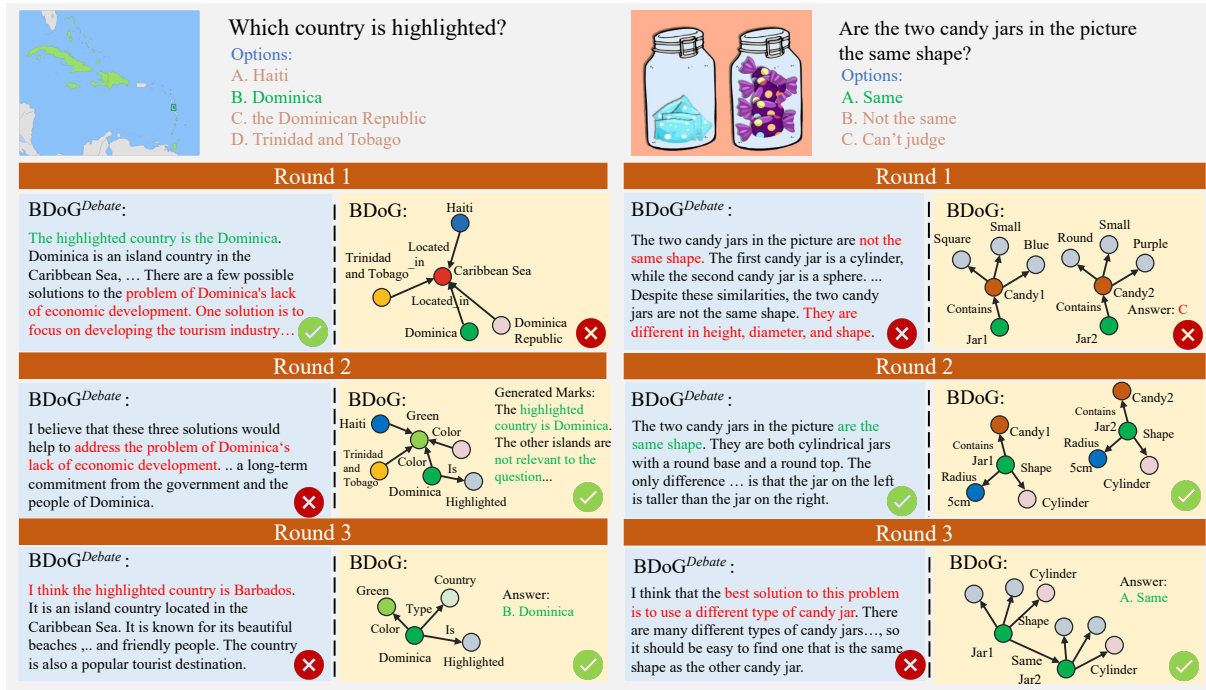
Which country is highlighted?
Options:
A. Haiti
B. Dominica
C. the Dominican Republic
D. Trinidad and Tobago

Are the two candy jars in the picture the same shape?
Options:
A. Same
B. Not the same
C. Can't judge

Round 1

BDoG$^{Debate}$:
The highlighted country is the Dominica. Dominica is an island country in the Caribbean Sea, … There are a few possible solutions to the problem of Dominica's lack of economic development. One solution is to focus on developing the tourism industry…

BDoG:
Haiti
Trinidad and Tobago
Located in
Caribbean Sea
Located in
Dominica
Dominica Republic

Round 1

BDoG$^{Debate}$:
The two candy jars in the picture are not the same shape. The first candy jar is a cylinder, while the second candy jar is a sphere. ... Despite these similarities, the two candy jars are not the same shape. They are different in height, diameter, and shape.

BDoG:
Square
Small
Blue
Contains
Candy1
Jar1
Round
Small
Purple
Contains
Candy2
Jar2
Answer: C

Round 2

BDoG$^{Debate}$:
I believe that these three solutions would help to address the problem of Dominica's lack of economic development. .. a long-term commitment from the government and the people of Dominica.

BDoG:
Haiti
Green
Color
Trinidad and Tobago
Color
Is
Dominica
Highlighted
Generated Marks: The highlighted country is Dominica. The other islands are not relevant to the question...

Round 2

BDoG$^{Debate}$:
The two candy jars in the picture are the same shape. They are both cylindrical jars with a round base and a round top. The only difference … is that the jar on the left is taller than the jar on the right.

BDoG:
Candy2
Contains
Jar2
Shape
Radius
5cm
Cylinder
Contains
Candy1
Jar1
Shape
Radius
5cm
Cylinder

Round 3

BDoG$^{Debate}$:
I think the highlighted country is Barbados. It is an island country located in the Caribbean Sea. It is known for its beautiful beaches ,.. and friendly people. The country is also a popular tourist destination.

BDoG:
Green
Country
Type
Color
Is
Dominica
Highlighted
Answer:
B. Dominica

Round 3

BDoG$^{Debate}$:
I think that the best solution to this problem is to use a different type of candy jar. There are many different types of candy jars…, so it should be easy to find one that is the same shape as the other candy jar.

BDoG:
Cylinder
Shape
Jar1
Same
Jar2
Cylinder
Answer:
A. Same